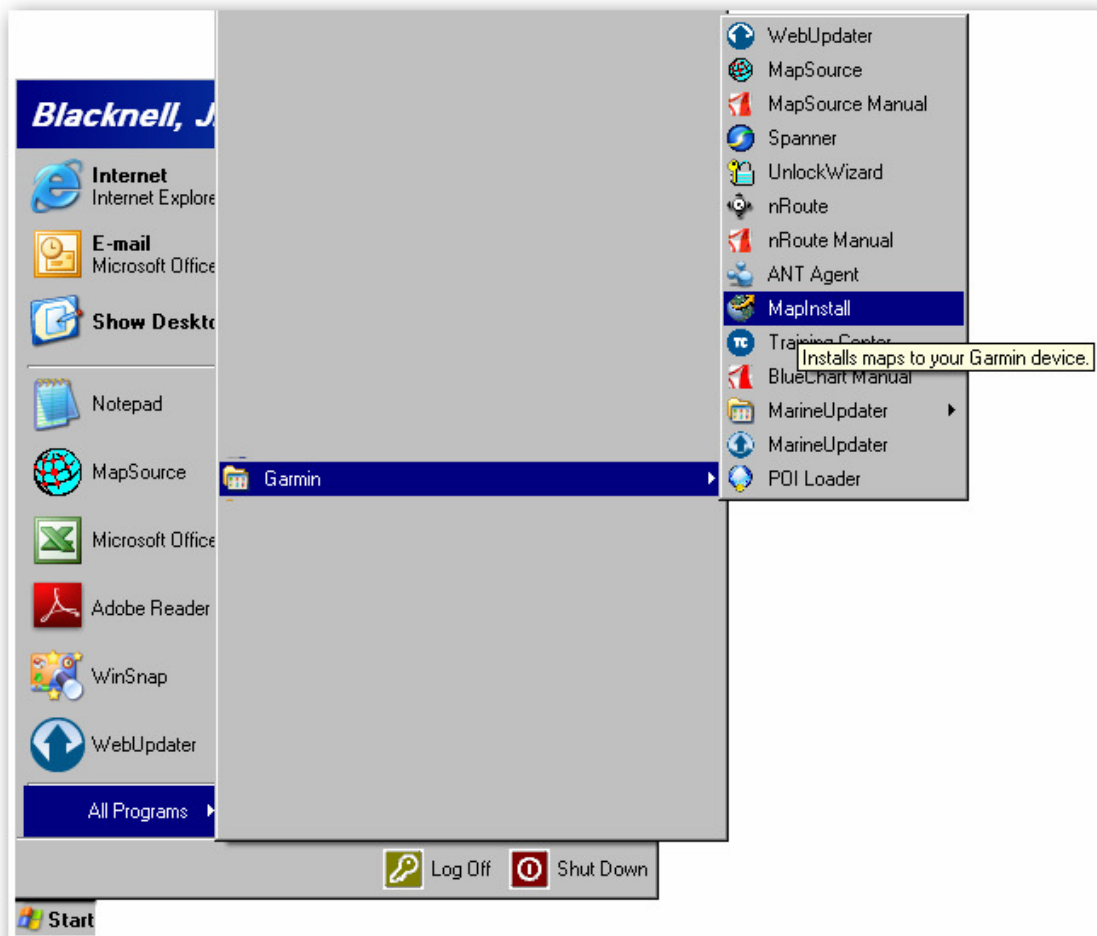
Blacknell, J

Internet
Internet Explore

E-mail
Microsoft Office

Show Deskto

Notepad

MapSource

Microsoft Office

Adobe Reader

WinSnap

WebUpdater

All Programs

Garmin

WebUpdater
MapSource
MapSource Manual
Spanner
UnlockWizard
nRoute
nRoute Manual
ANT Agent
MapInstall
Training Center
Installs maps to your Garmin device.
BlueChart Manual
MarineUpdater
MarineUpdater
POI Loader

Log Off
Shut Down

Start